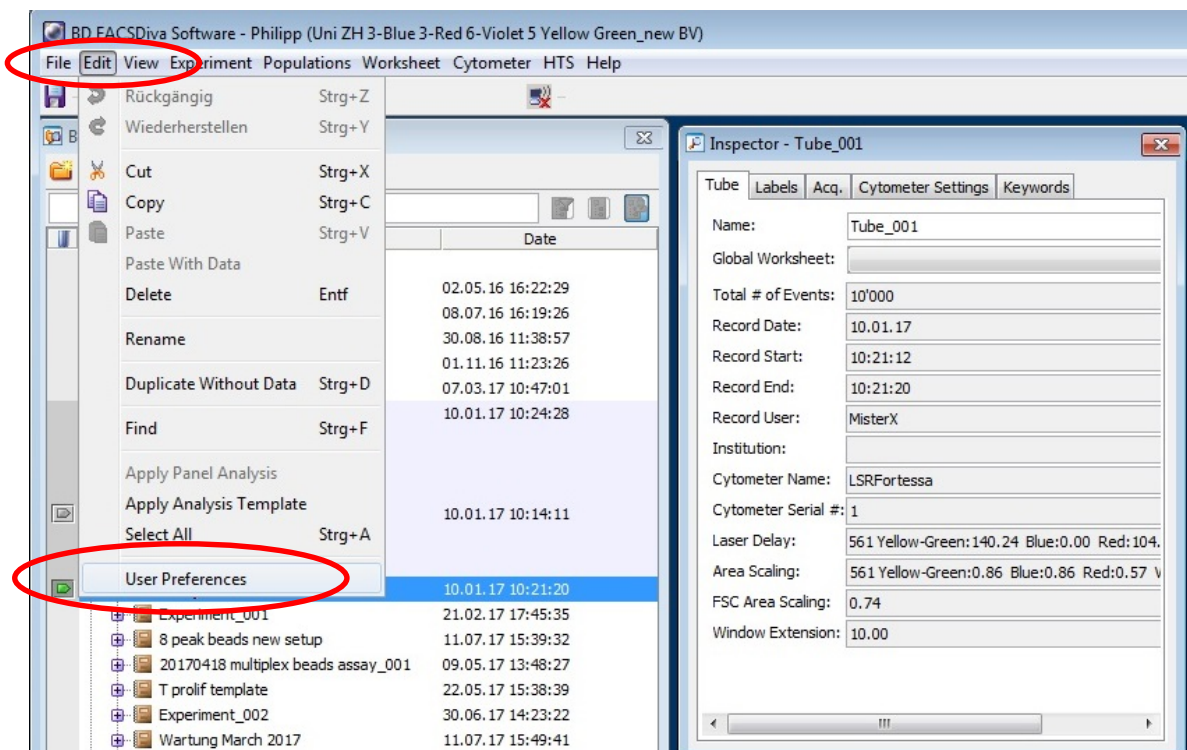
BD FACSDiva Software - Philipp (Uni ZH 3-Blue 3-Red 6-Violet 5 Yellow Green_new BV)

File Edit View Experiment Populations Worksheet Cytometer HTS Help

Rückgängig Strg+Z
Wiederherstellen Strg+Y
Cut Strg+X
Copy Strg+C
Paste Strg+V
Paste With Data
Delete Entf
Rename
Duplicate Without Data Strg+D
Find Strg+F
Apply Panel Analysis
Apply Analysis Template
Select All Strg+A
User Preferences

Date
02.05.16 16:22:29
08.07.16 16:19:26
30.08.16 11:38:57
01.11.16 11:23:26
07.03.17 10:47:01
10.01.17 10:24:28
10.01.17 10:14:11
10.01.17 10:21:20
Experiment_001 21.02.17 17:45:35
8 peak beads new setup 11.07.17 15:39:32
20170418 multiplex beads assay_001 09.05.17 13:48:27
T prolif template 22.05.17 15:38:39
Experiment_002 30.06.17 14:23:22
Wartung March 2017 11.07.17 15:49:41

Inspector - Tube_001

Tube | Labels | Acq. | Cytometer Settings | Keywords

| | |
|---|---|
| Name: | Tube_001 |
| Global Worksheet: | |
| Total # of Events: | 10'000 |
| Record Date: | 10.01.17 |
| Record Start: | 10:21:12 |
| Record End: | 10:21:20 |
| Record User: | MisterX |
| Institution: | |
| Cytometer Name: | LSRFortessa |
| Cytometer Serial #: | 1 |
| Laser Delay: | 561 Yellow-Green:140.24 Blue:0.00 Red:104. |
| Area Scaling: | 561 Yellow-Green:0.86 Blue:0.86 Red:0.57 V |
| FSC Area Scaling: | 0.74 |
| Window Extension: | 10.00 |